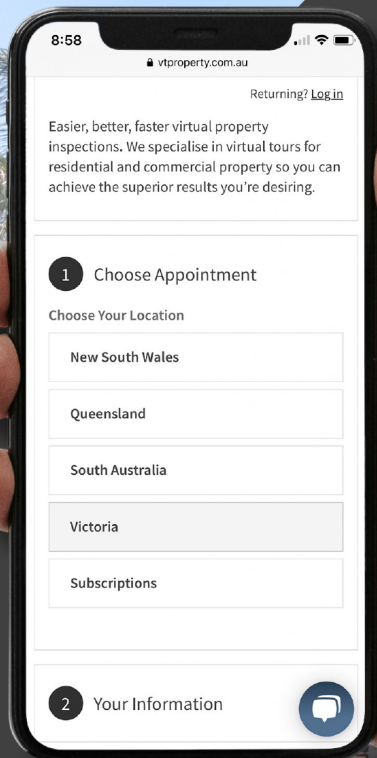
8:58

vtproperty.com.au

Returning? Log in

Easier, better, faster virtual property inspections. We specialise in virtual tours for residential and commercial property so you can achieve the superior results you're desiring.

1 Choose Appointment

Choose Your Location

New South Wales

Queensland

South Australia

Victoria

Subscriptions

2 Your Information